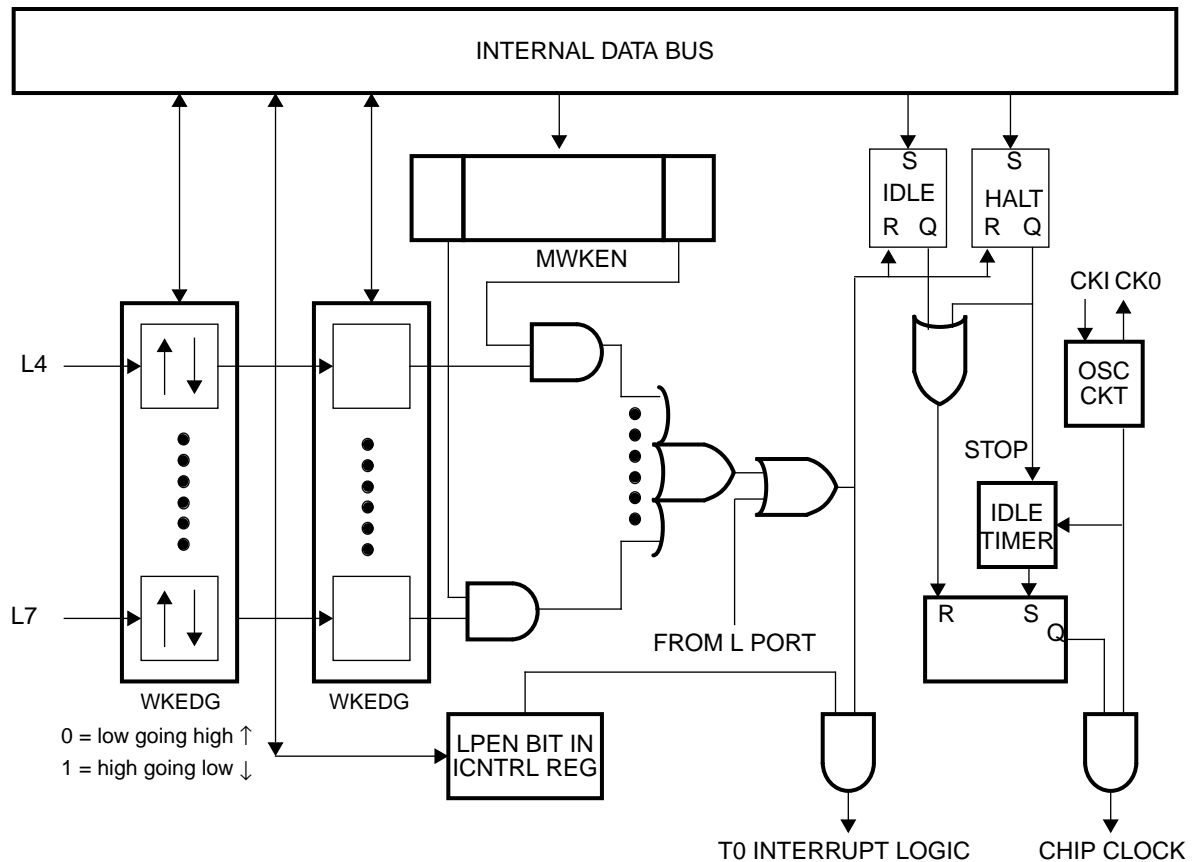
INTERNAL DATA BUS

S
IDLE
R Q

S
HALT
R Q

MWKEN

CKI CK0

L4

OSC
CKT

STOP

IDLE
TIMER

L7

R S
Q

FROM L PORT

WKEDG

WKEDG

0 = low going high ↑
1 = high going low ↓

LPEN BIT IN
ICNTRL REG

T0 INTERRUPT LOGIC

CHIP CLOCK